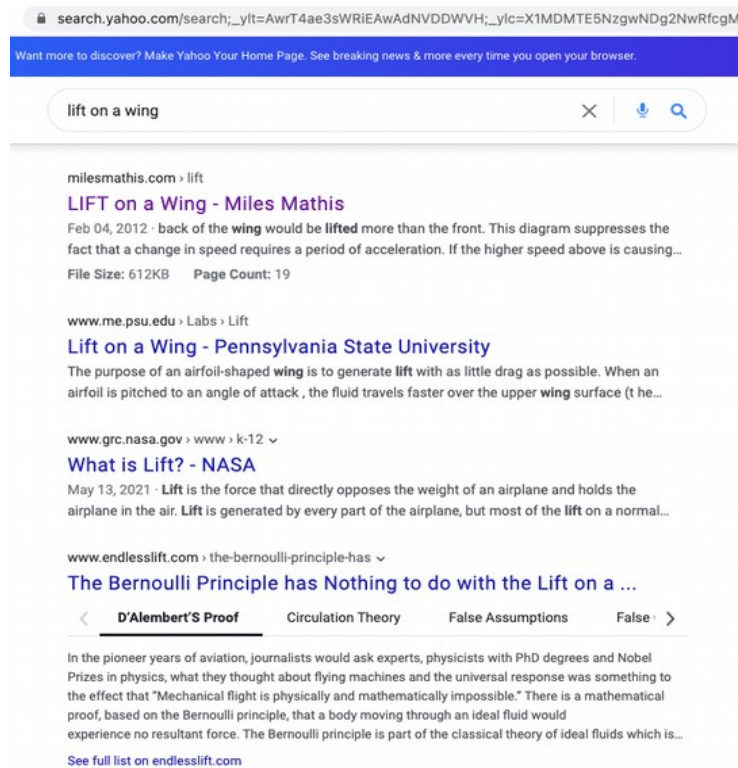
search.yahoo.com/search;_ylt=AwrT4ae3sWRiEAwAdNVDDWVH;_ylc=X1MDMTE5NzgwNDg2NwRfcgM

Want more to discover? Make Yahoo Your Home Page. See breaking news & more every time you open your browser.

lift on a wing

milesmathis.com › lift
LIFT on a Wing - Miles Mathis
Feb 04, 2012 · back of the wing would be lifted more than the front. This diagram suppresses the fact that a change in speed requires a period of acceleration. If the higher speed above is causing...
File Size: 612KB Page Count: 19

www.me.psu.edu › Labs › Lift
Lift on a Wing - Pennsylvania State University
The purpose of an airfoil-shaped wing is to generate lift with as little drag as possible. When an airfoil is pitched to an angle of attack , the fluid travels faster over the upper wing surface (t he...

www.grc.nasa.gov › www › k-12
What is Lift? - NASA
May 13, 2021 · Lift is the force that directly opposes the weight of an airplane and holds the airplane in the air. Lift is generated by every part of the airplane, but most of the lift on a normal...

www.endlesslift.com › the-bernoulli-principle-has
The Bernoulli Principle has Nothing to do with the Lift on a ...
D'Alembert'S Proof Circulation Theory False Assumptions False

In the pioneer years of aviation, journalists would ask experts, physicists with PhD degrees and Nobel Prizes in physics, what they thought about flying machines and the universal response was something to the effect that "Mechanical flight is physically and mathematically impossible." There is a mathematical proof, based on the Bernoulli principle, that a body moving through an ideal fluid would experience no resultant force. The Bernoulli principle is part of the classical theory of ideal fluids which is...
See full list on endlesslift.com